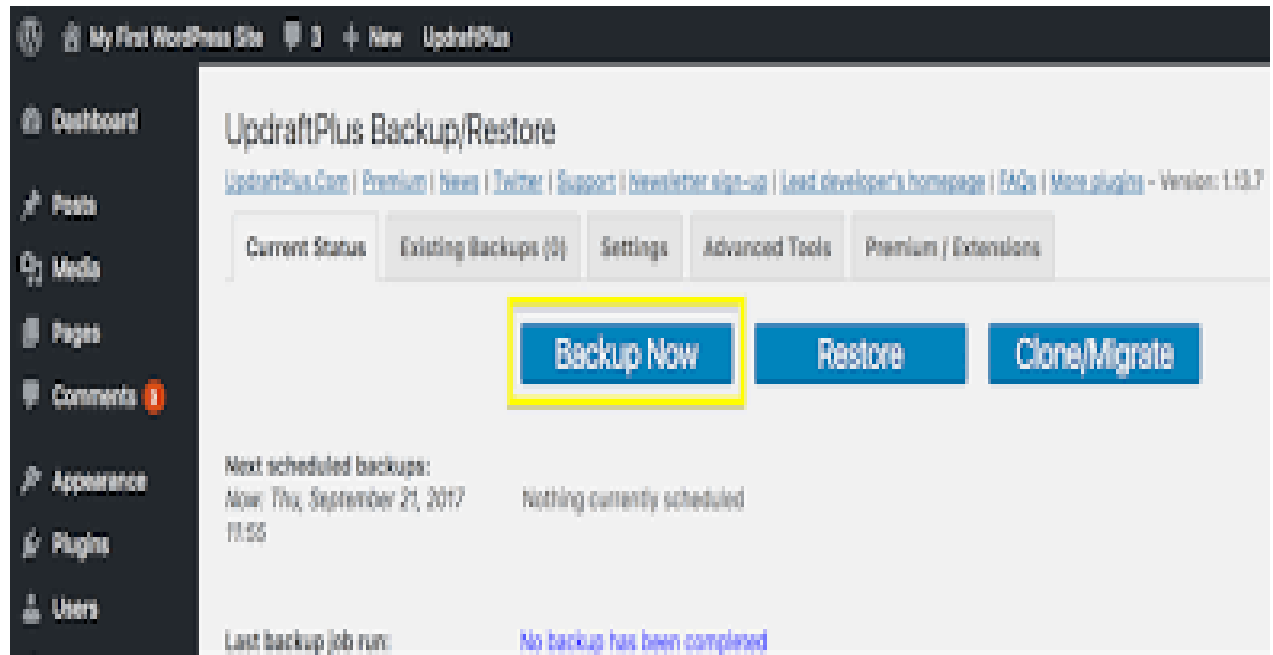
My First WordPress Site 3 + New UpdraftPlus

Dashboard

Posts

Media

Pages

Comments 3

Appearance

Plugins

Users

UpdraftPlus Backup/Restore

UpdraftPlus.Com | Premium | News | Twitter | Support | Newsletter sign-up | Lead developer's homepage | FAQs | More plugins - Version: 1.13.7

Current Status

Existing Backups (0)

Settings

Advanced Tools

Premium / Extensions

Backup Now

Restore

Clone/Migrate

Next scheduled backups:

Now: Thu, September 21, 2017 11:55

Nothing currently scheduled

Last backup job run:

No backup has been completed